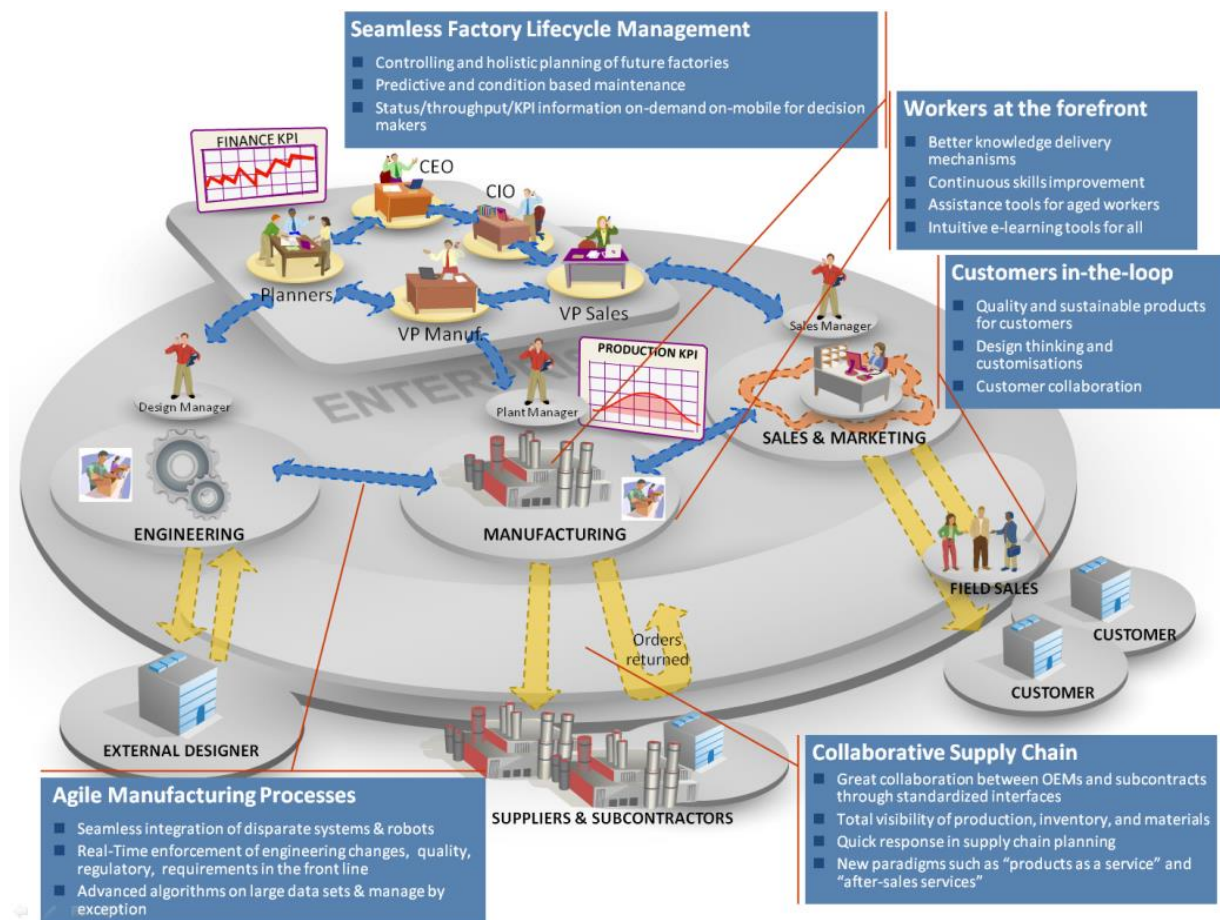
Seamless Factory Lifecycle Management

Controlling and holistic planning of future factories
Predictive and condition based maintenance
Status/throughput/KPI information on-demand on-mobile for decision makers

Workers at the forefront

Better knowledge delivery mechanisms
Continuous skills improvement
Assistance tools for aged workers
Intuitive e-learning tools for all

Customers in-the-loop

Quality and sustainable products for customers
Design thinking and customisations
Customer collaboration

FINANCE KPI
CEO
CIO
Planners
VP Manuf.
VP Sales
Sales Manager
Design Manager
Plant Manager
PRODUCTION KPI
ENTERPRISE
SALES & MARKETING
ENGINEERING
MANUFACTURING
FIELD SALES
CUSTOMER
CUSTOMER
Orders returned
EXTERNAL DESIGNER
SUPPLIERS & SUBCONTRACTORS

Collaborative Supply Chain

Great collaboration between OEMs and subcontracts through standardized interfaces
Total visibility of production, inventory, and materials
Quick response in supply chain planning
New paradigms such as "products as a service" and "after-sales services"

Agile Manufacturing Processes

Seamless integration of disparate systems & robots
Real-Time enforcement of engineering changes, quality, regulatory, requirements in the front line
Advanced algorithms on large data sets & manage by exception